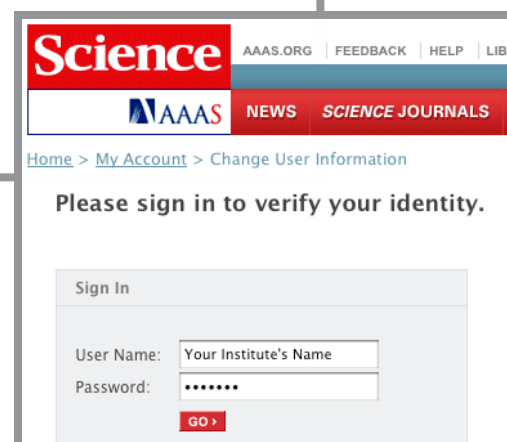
Science

AAAS.ORG | FEEDBACK | HELP | LIB

AAAS

NEWS  SCIENCE JOURNALS

Home > My Account > Change User Information

Please sign in to verify your identity.

Sign In

User Name: Your Institute's Name

Password: •••••••

GO ›